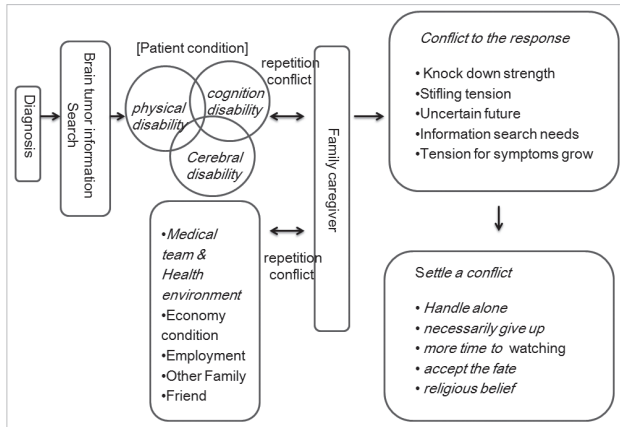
Diagnosis

Brain tumor information Search

[Patient condition]

physical disability

cognition disability

Cerebral disability

repetition conflict

•Medical team & Health environment
•Economy condition
•Employment
•Other Family
•Friend

repetition conflict

Family caregiver

Conflict to the response

• Knock down strength
•Stifling tension
•Uncertain future
•Information search needs
•Tension for symptoms grow

Settle a conflict

• Handle alone
• necessarily give up
• more time to watching
• accept the fate
• religious belief